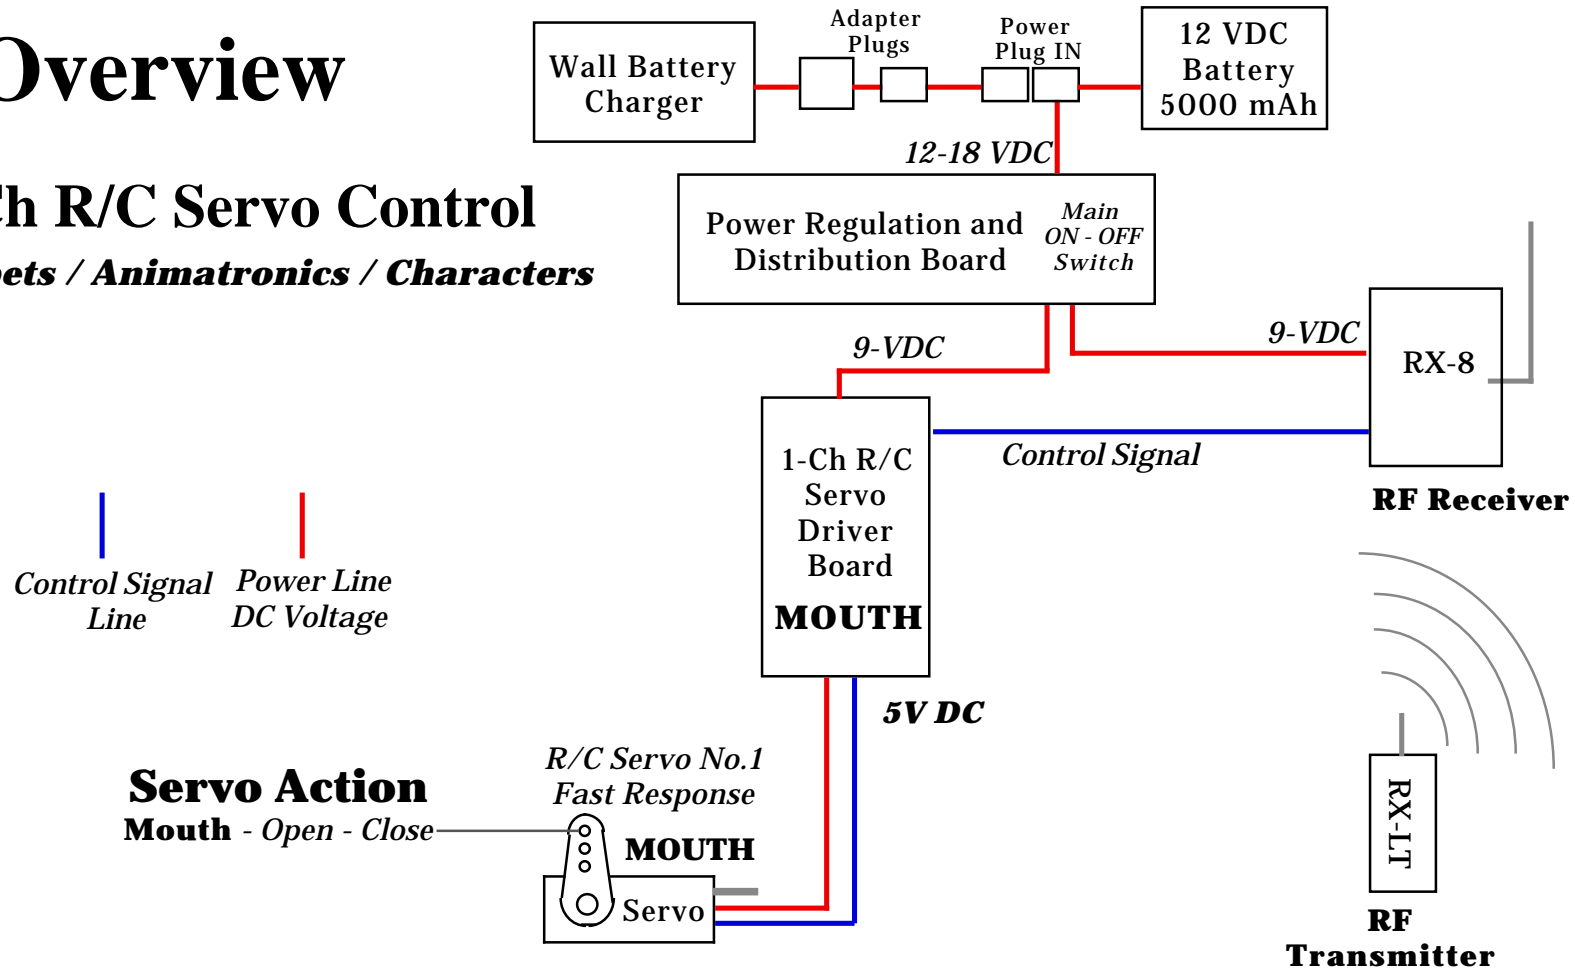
Overview

Ch R/C Servo Control

pets / Animatronics / Characters

Wall Battery Charger

Adapter Plugs

Power Plug IN

12 VDC Battery 5000 mAh

12-18 VDC

Power Regulation and Distribution Board

Main ON - OFF Switch

9-VDC

9-VDC

RX-8

Control Signal

RF Receiver

1-Ch R/C Servo Driver Board

MOUTH

Control Signal Line

Power Line DC Voltage

5V DC

Servo Action

Mouth - Open - Close

R/C Servo No.1 Fast Response

MOUTH

Servo

RX-LT

RF Transmitter